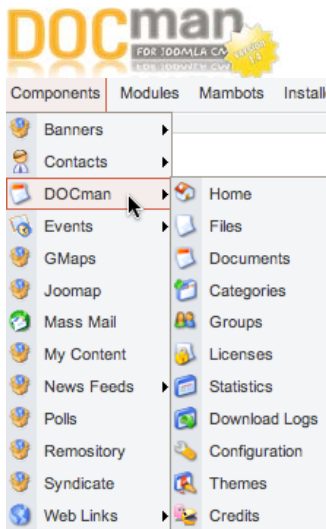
DOCman
FOR JOOMLA CMS
VERSION 1.4

Components
Modules
Mambots
Installe

Banners
Contacts
DOCman
Events
GMaps
Joomap
Mass Mail
My Content
News Feeds
Polls
Remository
Syndicate
Web Links

Home
Files
Documents
Categories
Groups
Licenses
Statistics
Download Logs
Configuration
Themes
Credits